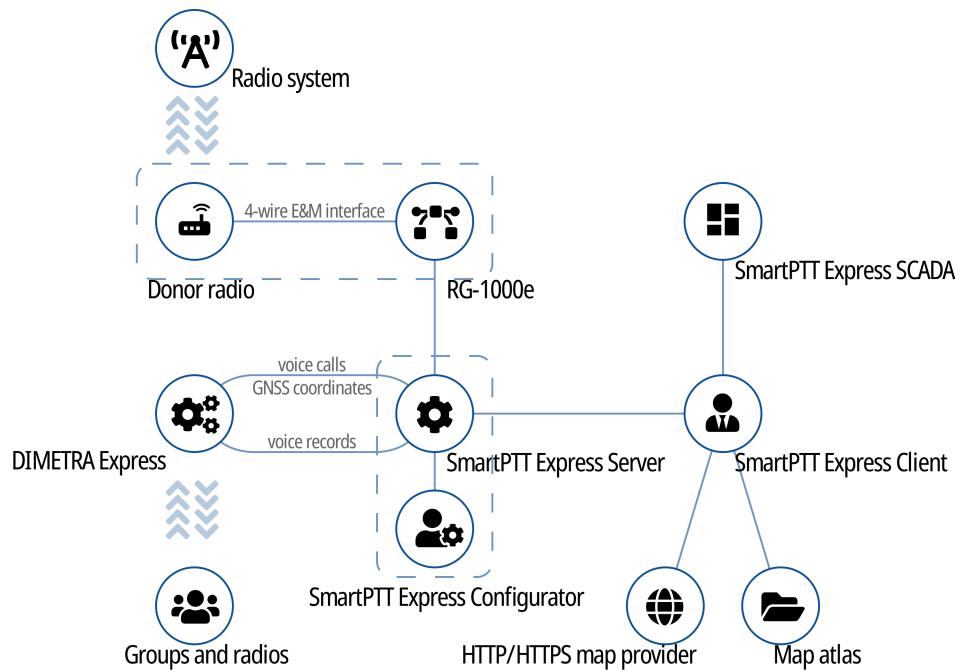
Radio system

4-wire E&M interface

Donor radio

RG-1000e

SmartPTT Express SCADA

voice calls

GNSS coordinates

voice records

DIMETRA Express

SmartPTT Express Server

SmartPTT Express Client

SmartPTT Express Configurator

Groups and radios

HTTP/HTTPS map provider

Map atlas